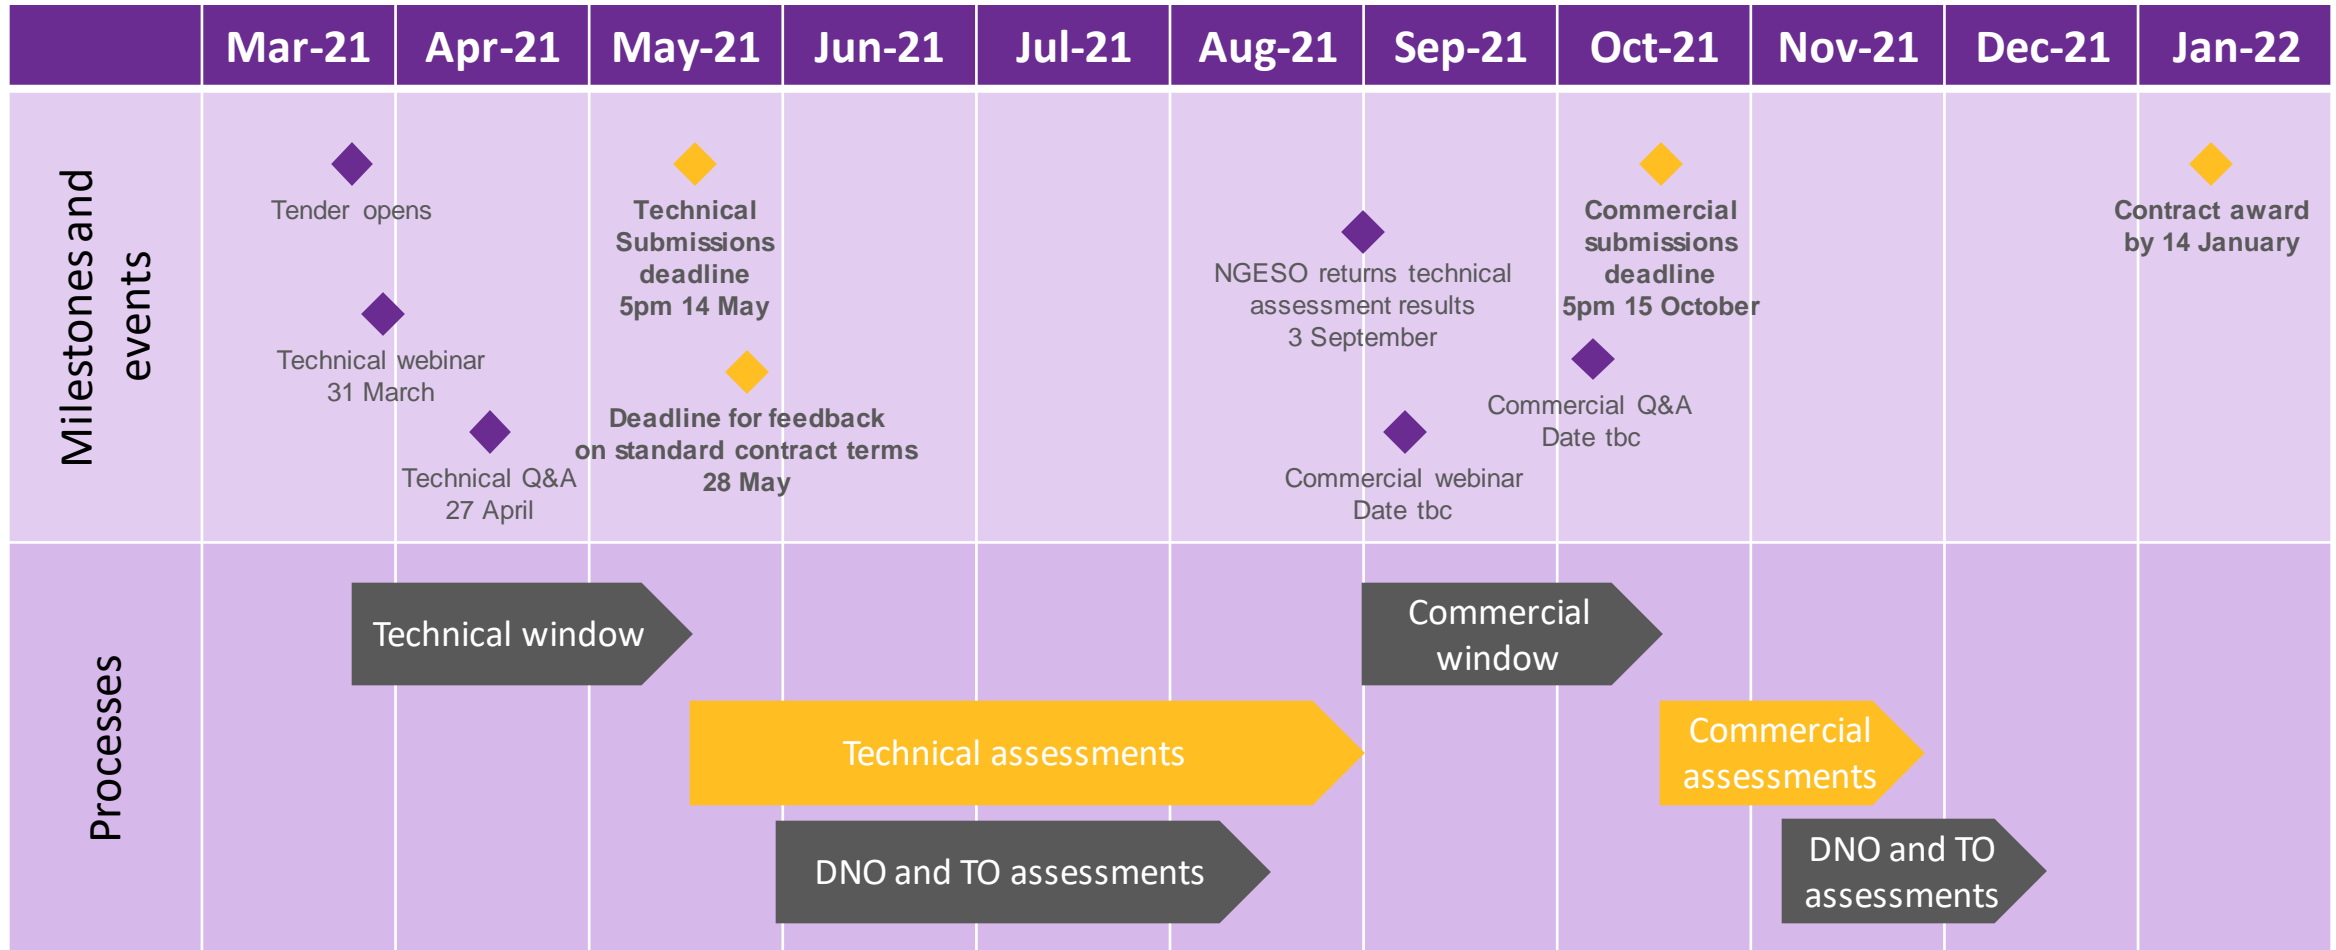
| | Mar-21 | Apr-21 | May-21 | Jun-21 | Jul-21 | Aug-21 | Sep-21 | Oct-21 | Nov-21 | Dec-21 | Jan-22 |
|---|---|---|---|---|---|---|---|---|---|---|---|

Milestones and events

Tender opens

Technical webinar 31 March

Technical Q&A 27 April

Technical Submissions deadline 5pm 14 May

Deadline for feedback on standard contract terms 28 May

NGESO returns technical assessment results 3 September

Commercial webinar Date tbc

Commercial submissions deadline 5pm 15 October

Commercial Q&A Date tbc

Contract award by 14 January

Processes

Technical window

Technical assessments

DNO and TO assessments

Commercial window

Commercial assessments

DNO and TO assessments